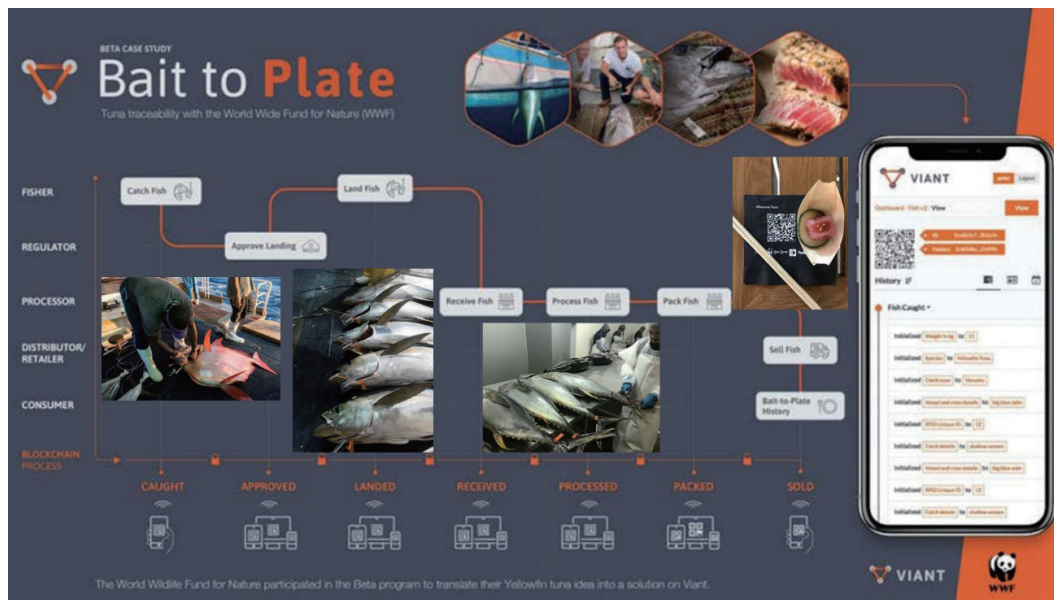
BETA CASE STUDY
Bait to Plate
Tuna traceability with the World Wide Fund for Nature (WWF)

FISHER
REGULATOR
PROCESSOR
DISTRIBUTOR/ RETAILER
CONSUMER
BLOCKCHAIN PROCESS

Catch Fish
Approve Landing
Land Fish
Receive Fish
Process Fish
Pack Fish
Sell Fish
Bait-to-Plate History

CAUGHT
APPROVED
LANDED
RECEIVED
PROCESSED
PACKED
SOLD

VIANT
Dashboard · Fish v2 · View
View
History
Fish Caught
Initialized Weight in kg to 15
Initialized Species to Yellowfin Tuna
Initialized Catch zone to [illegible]
Initialized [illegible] to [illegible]
Initialized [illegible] to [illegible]
Initialized Catch details to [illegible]
Initialized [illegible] to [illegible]
Initialized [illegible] to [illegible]
Initialized Catch details to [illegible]

The World Wildlife Fund for Nature participated in the Beta program to translate their Yellowfin tuna idea into a solution on Viant.

VIANT
WWF